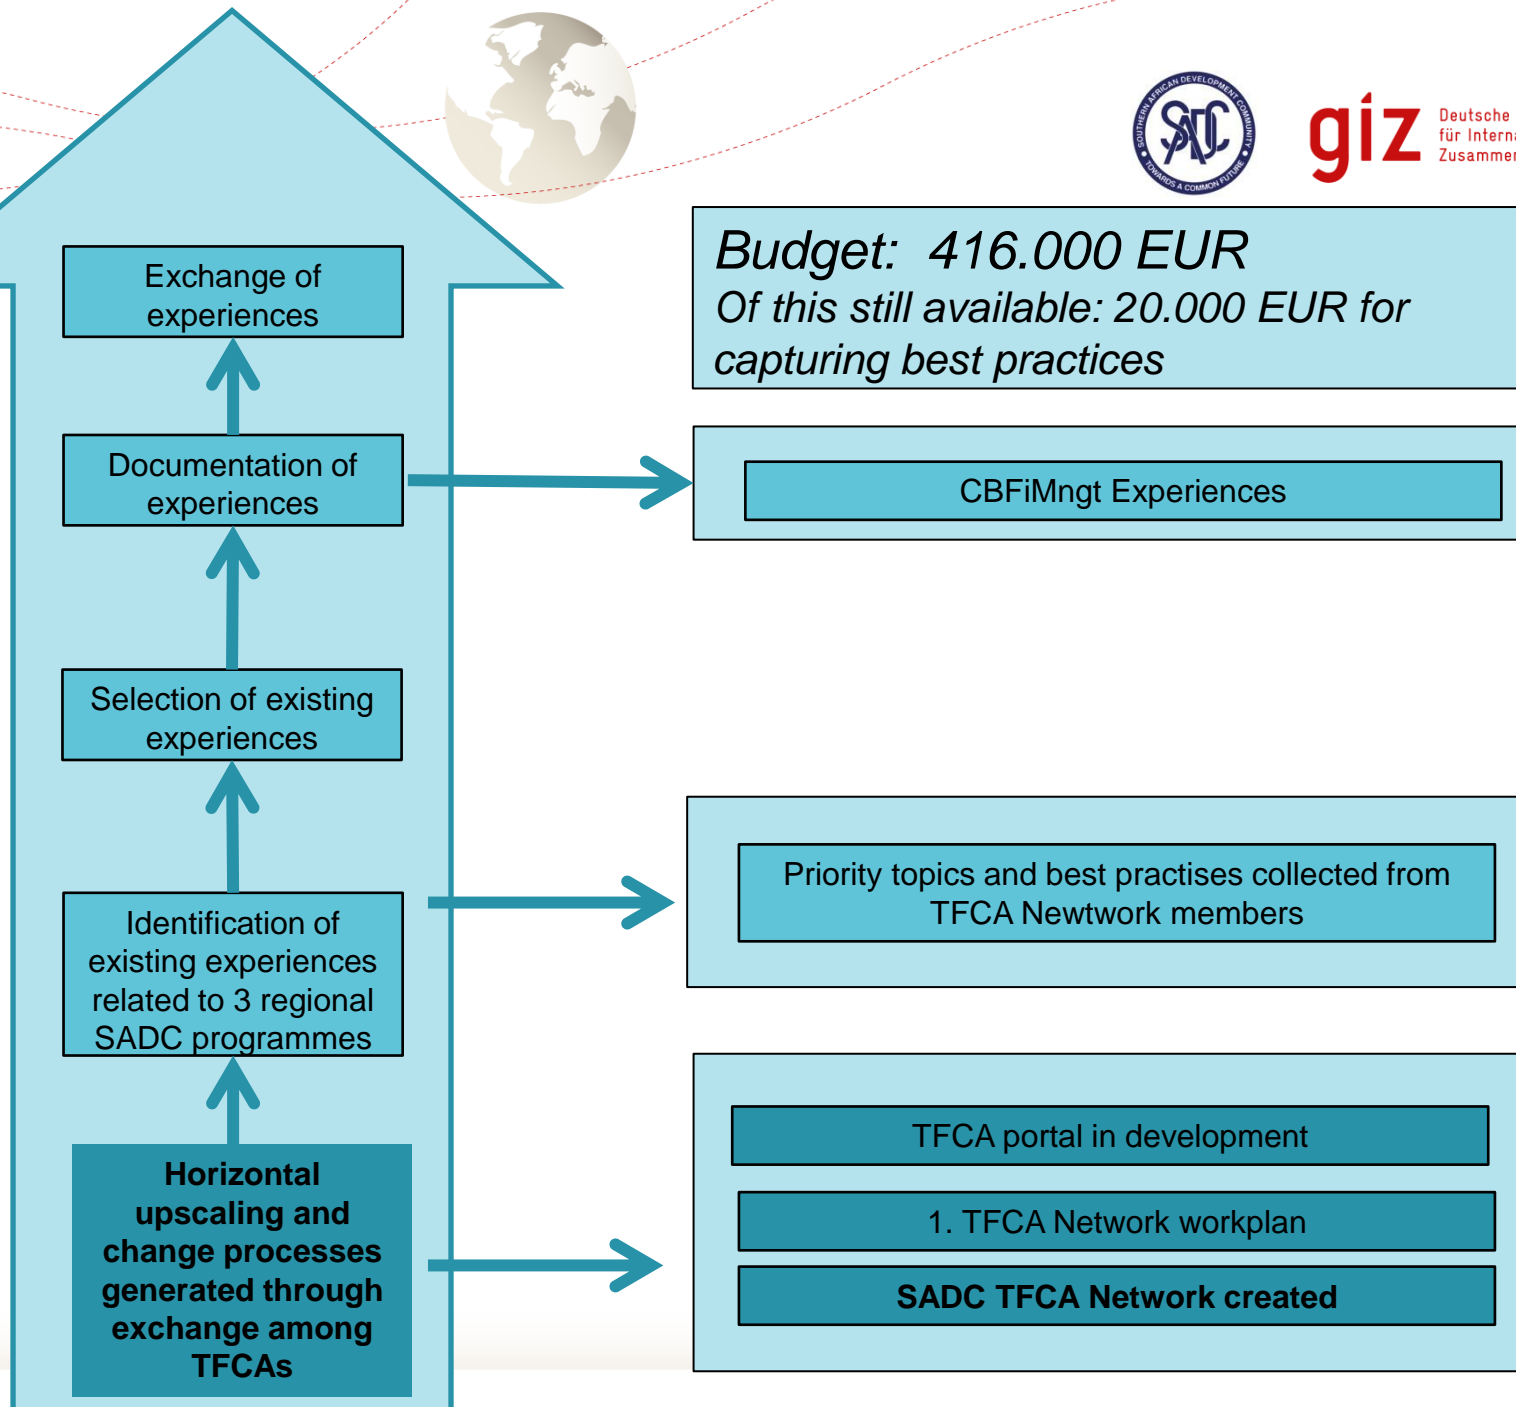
SADC
SOUTHERN AFRICAN DEVELOPMENT COMMUNITY
TOWARDS A COMMON FUTURE

giz Deutsche
für Interna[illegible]
Zusammen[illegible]

Exchange of experiences

Documentation of experiences

Selection of existing experiences

Identification of existing experiences related to 3 regional SADC programmes

Horizontal upscaling and change processes generated through exchange among TFCAs

Budget: 416.000 EUR
Of this still available: 20.000 EUR for capturing best practices

CBFiMngt Experiences

Priority topics and best practises collected from TFCA Newtwork members

TFCA portal in development

1. TFCA Network workplan

SADC TFCA Network created